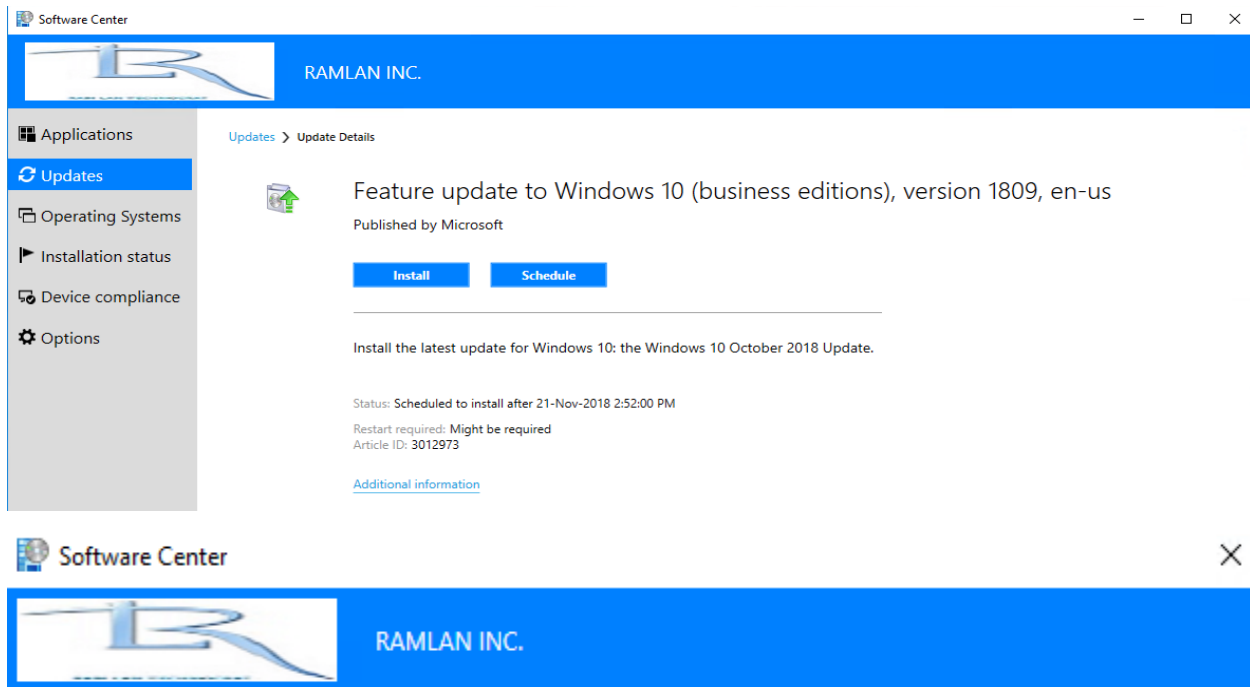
Software Center

RAMLAN INC.

Applications
Updates
Operating Systems
Installation status
Device compliance
Options

Updates > Update Details

Feature update to Windows 10 (business editions), version 1809, en-us
Published by Microsoft

Install
Schedule

Install the latest update for Windows 10: the Windows 10 October 2018 Update.

Status: Scheduled to install after 21-Nov-2018 2:52:00 PM
Restart required: Might be required
Article ID: 3012973

Additional information

Software Center

RAMLAN INC.